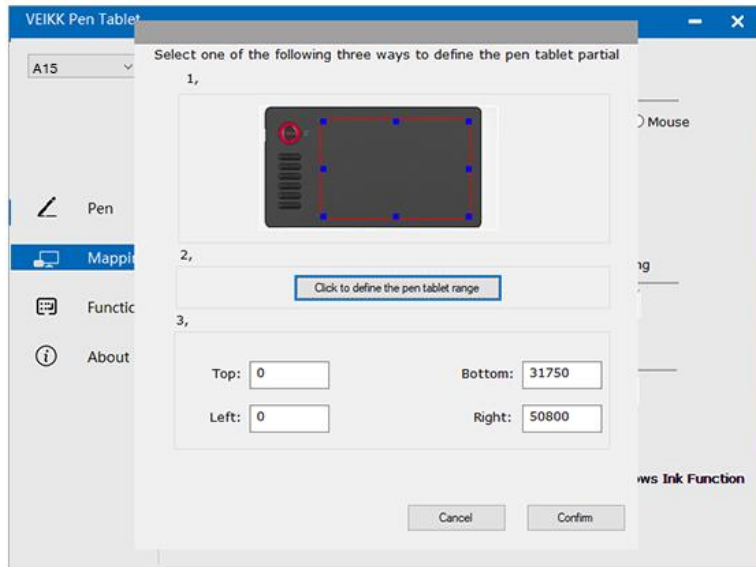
VEIKK Pen Tablet

A15

Pen

Mappi

Functic

About

Mouse

ıg

ws Ink Function

Select one of the following three ways to define the pen tablet partial

1,

2,

Click to define the pen tablet range

3,

Top: 0

Bottom: 31750

Left: 0

Right: 50800

Cancel

Confirm